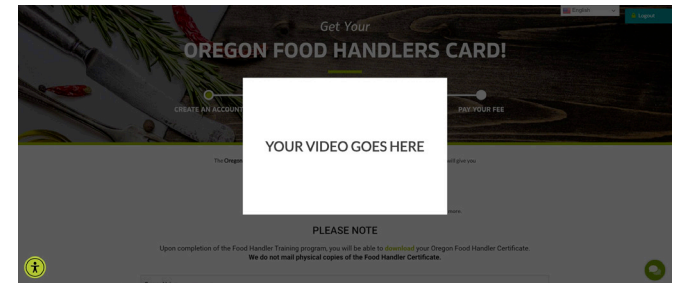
English
Logout
Get Your
OREGON FOOD HANDLERS CARD!
CREATE AN ACCOUNT
PAY YOUR FEE
YOUR VIDEO GOES HERE
The Oregon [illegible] will give you
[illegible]
PLEASE NOTE
Upon completion of the Food Handler Training program, you will be able to download your Oregon Food Handler Certificate.
We do not mail physical copies of the Food Handler Certificate.